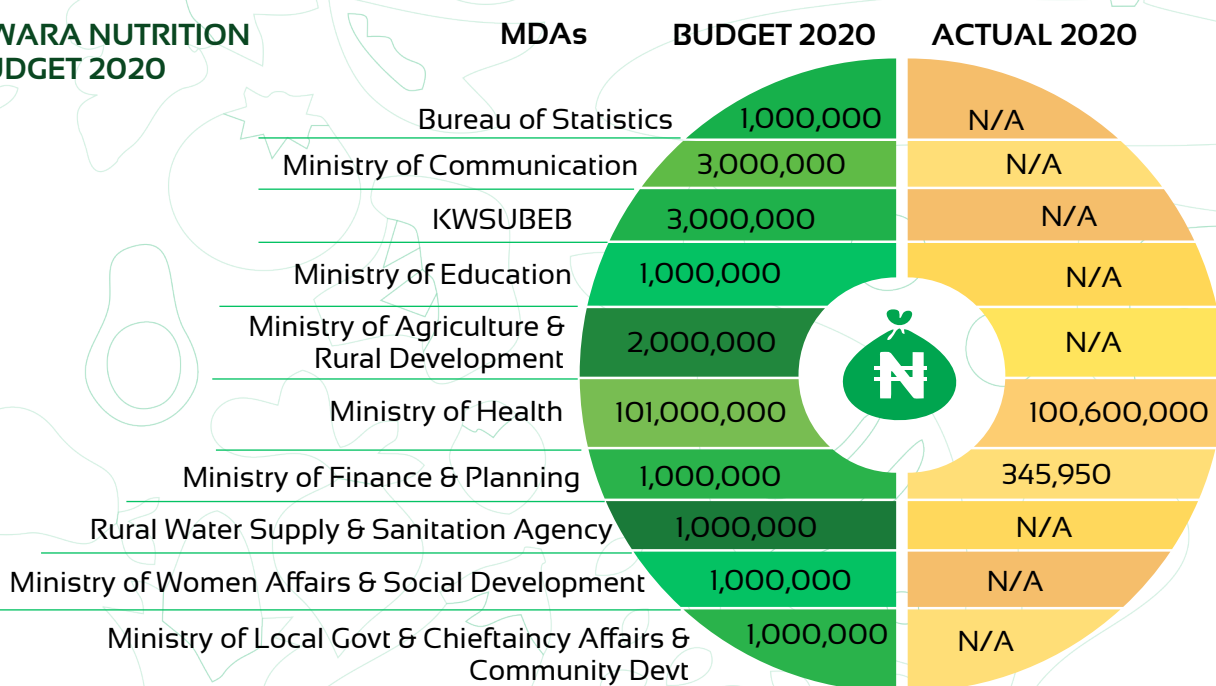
WARA NUTRITION
DGET 2020

| MDAs | BUDGET 2020 | ACTUAL 2020 |
|---|---|---|
| Bureau of Statistics | 1,000,000 | N/A |
| Ministry of Communication | 3,000,000 | N/A |
| KWSUBEB | 3,000,000 | N/A |
| Ministry of Education | 1,000,000 | N/A |
| Ministry of Agriculture & Rural Development | 2,000,000 | N/A |
| Ministry of Health | 101,000,000 | 100,600,000 |
| Ministry of Finance & Planning | 1,000,000 | 345,950 |
| Rural Water Supply & Sanitation Agency | 1,000,000 | N/A |
| Ministry of Women Affairs & Social Development | 1,000,000 | N/A |
| Ministry of Local Govt & Chieftaincy Affairs & Community Devt | 1,000,000 | N/A |

₦